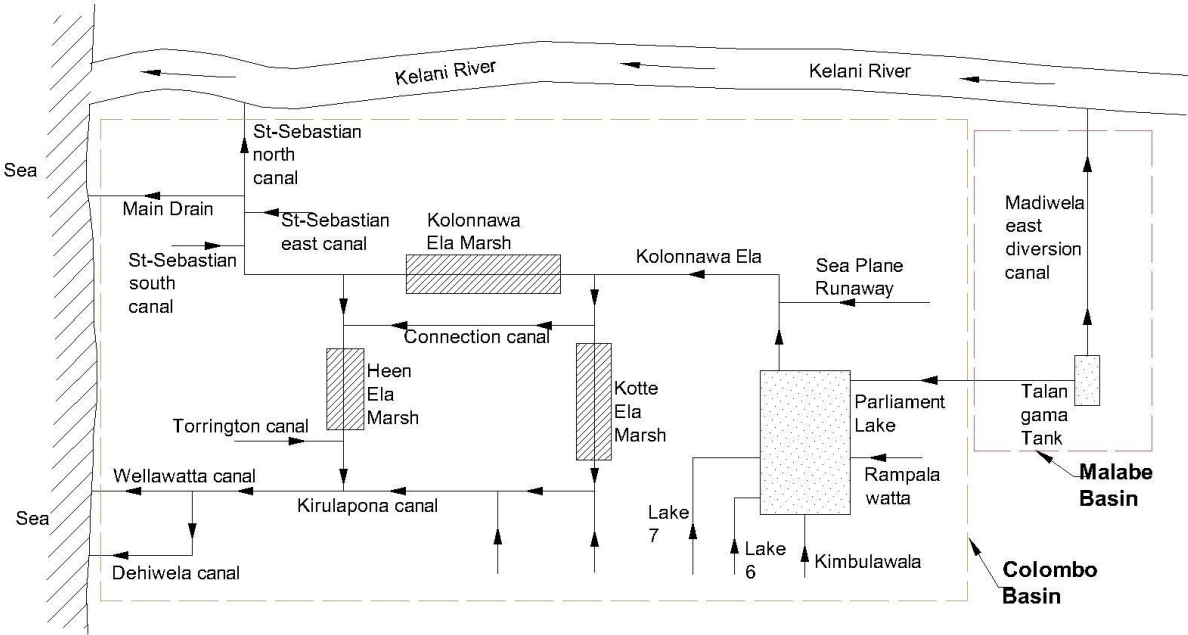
Kelani River

Kelani River

Sea

St-Sebastian north canal

Main Drain

St-Sebastian east canal

Kolonnawa Ela Marsh

St-Sebastian south canal

Kolonnawa Ela

Sea Plane Runaway

Madiwela east diversion canal

Connection canal

Heen Ela Marsh

Kotte Ela Marsh

Parliament Lake

Talan gama Tank

Torrington canal

Rampala watta

Malabe Basin

Wellawatta canal

Sea

Kirulapona canal

Lake 7

Lake 6

Kimbulawala

Dehiwela canal

Colombo Basin